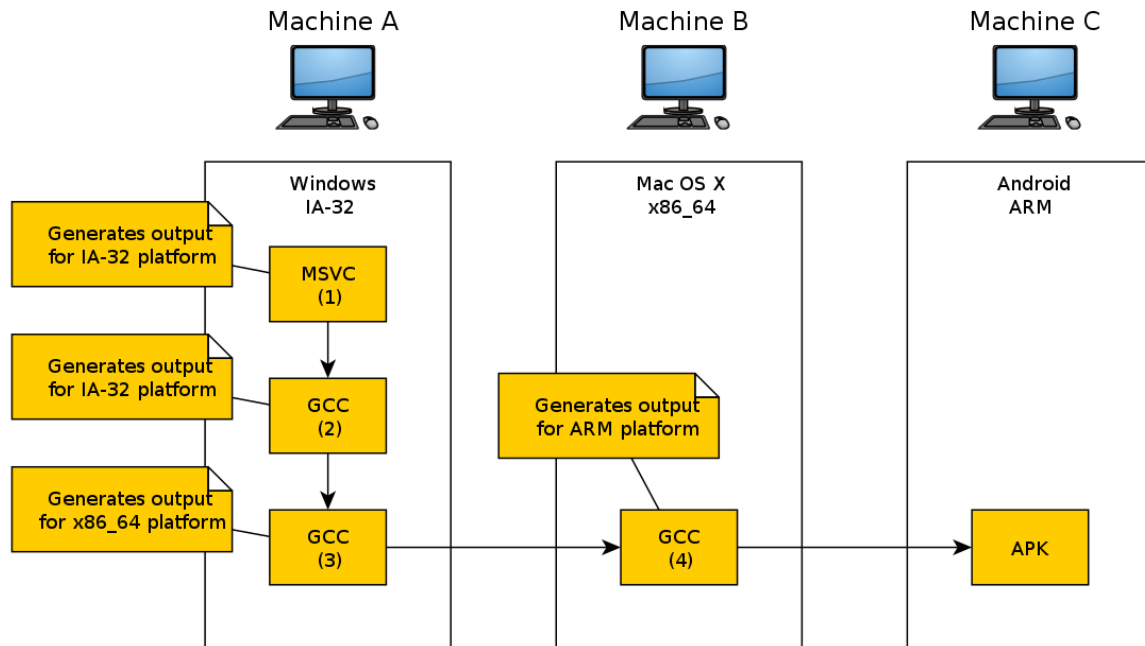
Machine A

Machine B

Machine C

Windows
IA-32

Generates output for IA-32 platform

MSVC
(1)

Generates output for IA-32 platform

GCC
(2)

Generates output for x86_64 platform

GCC
(3)

Mac OS X
x86_64

Generates output for ARM platform

GCC
(4)

Android
ARM

APK